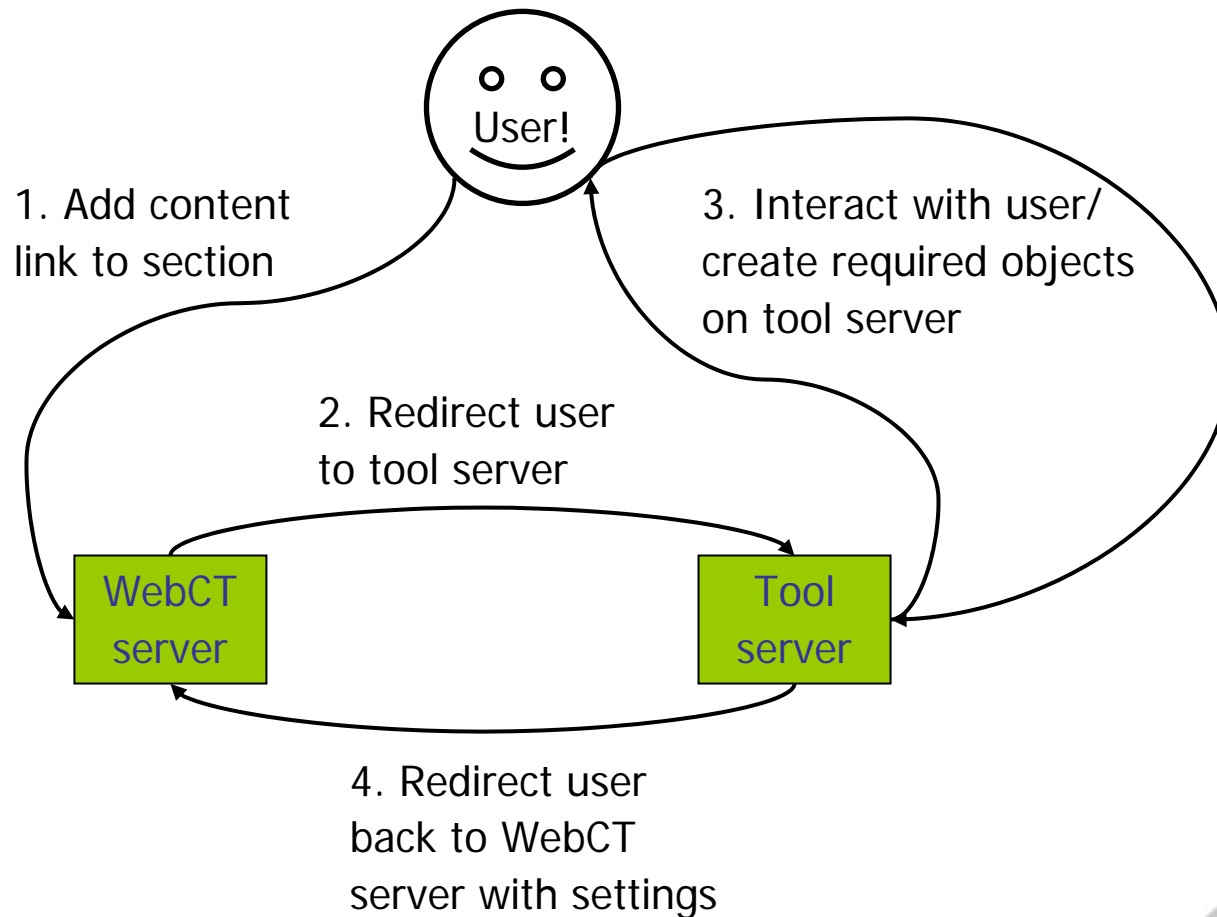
User!

1. Add content link to section

3. Interact with user/ create required objects on tool server

2. Redirect user to tool server

WebCT server

Tool server

4. Redirect user back to WebCT server with settings